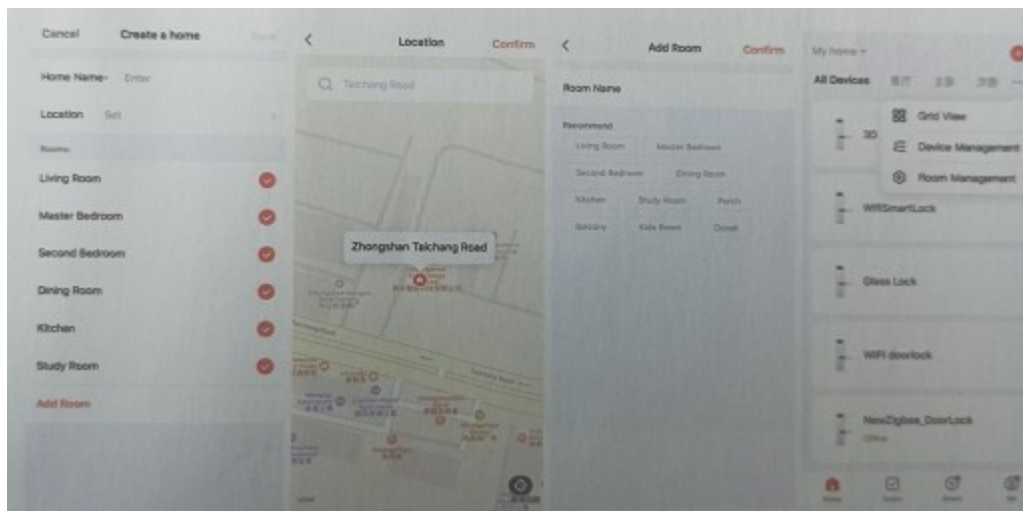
Cancel Create a home Save

Home Name Enter

Location Set

Rooms

Living Room

Master Bedroom

Second Bedroom

Dining Room

Kitchen

Study Room

Add Room

Location Confirm

Taichang Road

Zhongshan Taichang Road

Add Room Confirm

Room Name

Recommend

Living Room Master Bedroom

Second Bedroom Dining Room

Kitchen Study Room Porch

Balcony Kids Room Closet

My home

All Devices

Grid View

Device Management

Room Management

3D

WifiSmartLock

Glass Lock

WIFI doorlock

NewZigbee_DoorLock

Offline